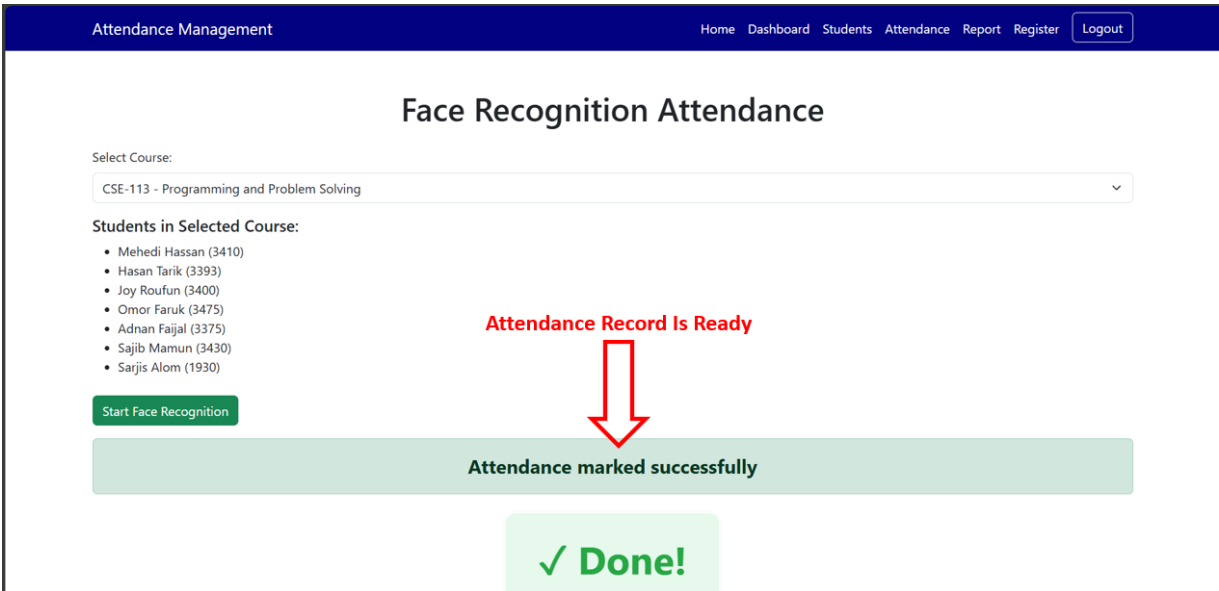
Attendance Management

Home Dashboard Students Attendance Report Register Logout

Face Recognition Attendance

Select Course:

CSE-113 - Programming and Problem Solving

Students in Selected Course:

- Mehedi Hassan (3410)
- Hasan Tarik (3393)
- Joy Roufun (3400)
- Omor Faruk (3475)
- Adnan Faijal (3375)
- Sajib Mamun (3430)
- Sarjis Alom (1930)

Attendance Record Is Ready

Start Face Recognition

Attendance marked successfully

✓ Done!